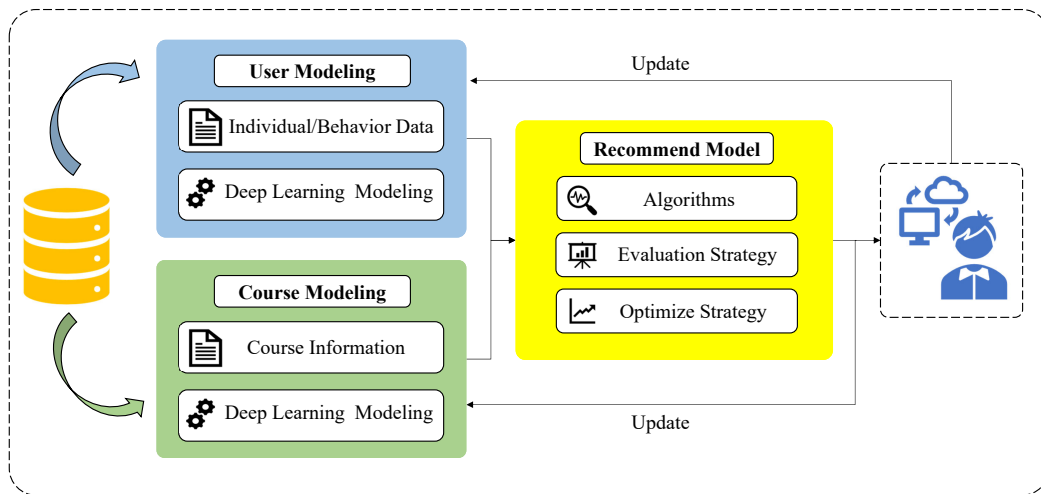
Update

User Modeling

Individual/Behavior Data

Deep Learning Modeling

Recommend Model

Algorithms

Evaluation Strategy

Optimize Strategy

Course Modeling

Course Information

Deep Learning Modeling

Update